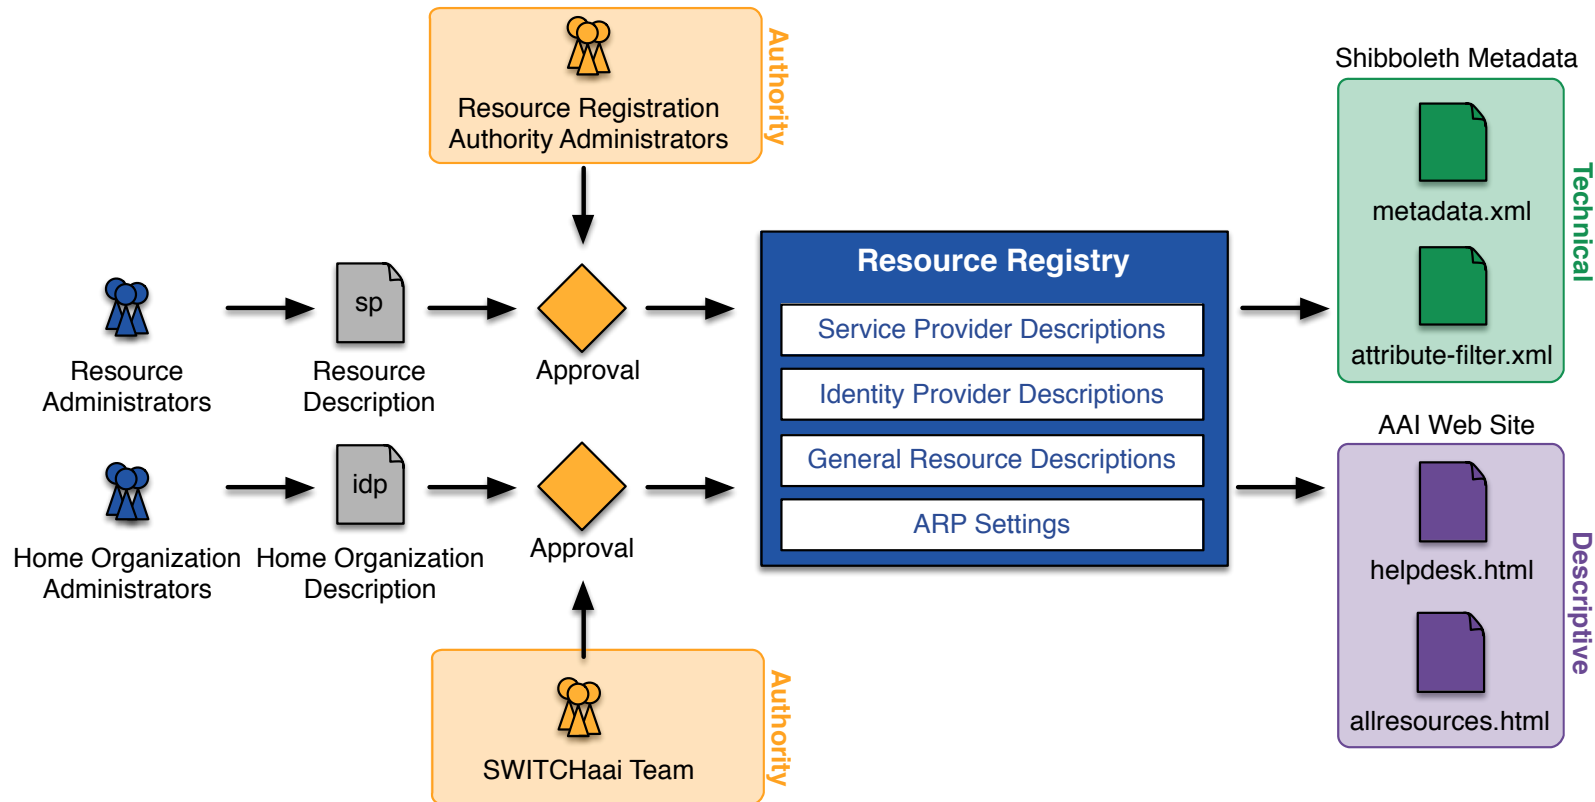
Resource Registration Authority Administrators

Authority

Shibboleth Metadata

metadata.xml

attribute-filter.xml

Technical

Resource Administrators

sp

Resource Description

Approval

Resource Registry

Service Provider Descriptions

Identity Provider Descriptions

General Resource Descriptions

ARP Settings

AAI Web Site

helpdesk.html

allresources.html

Descriptive

Home Organization Administrators

idp

Home Organization Description

Approval

SWITCHaai Team

Authority